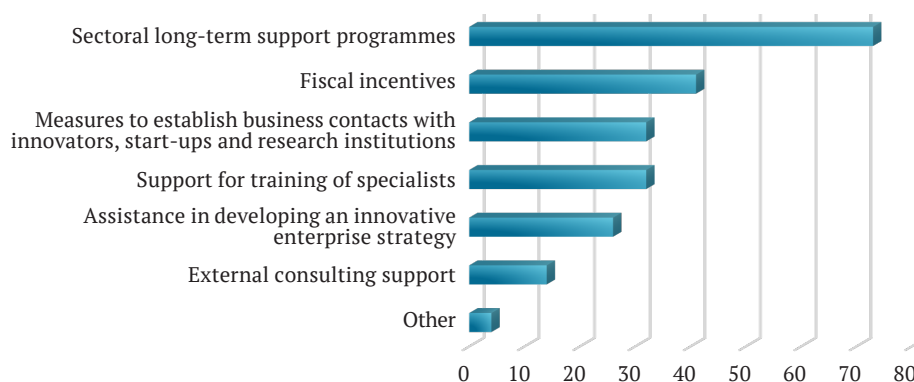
Sectoral long-term support programmes

Fiscal incentives

Measures to establish business contacts with innovators, start-ups and research institutions

Support for training of specialists

Assistance in developing an innovative enterprise strategy

External consulting support

Other

0 10 20 30 40 50 60 70 80